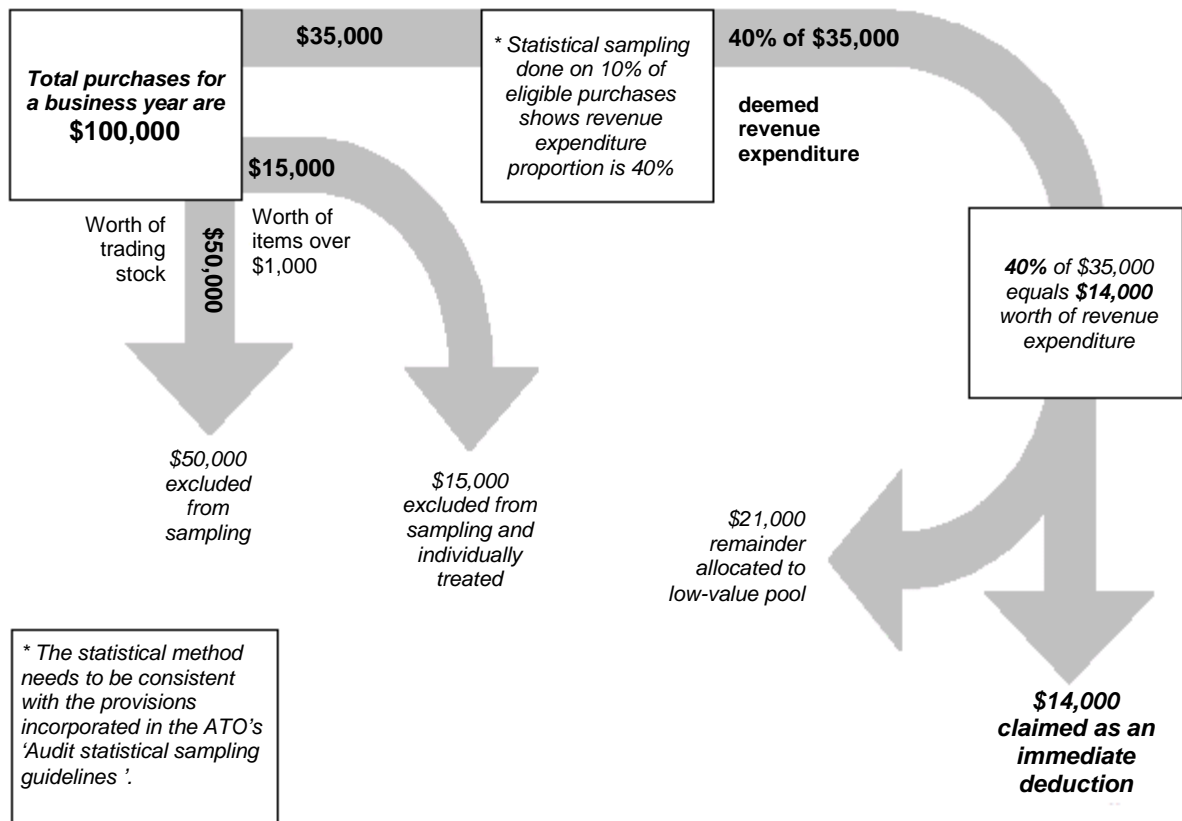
Total purchases for a business year are
$100,000

$35,000

* Statistical sampling done on 10% of eligible purchases shows revenue expenditure proportion is 40%

40% of $35,000

deemed revenue expenditure

$15,000

Worth of trading stock

$50,000

Worth of items over $1,000

40% of $35,000 equals $14,000 worth of revenue expenditure

$50,000 excluded from sampling

$15,000 excluded from sampling and individually treated

$21,000 remainder allocated to low-value pool

* The statistical method needs to be consistent with the provisions incorporated in the ATO's 'Audit statistical sampling guidelines '.

$14,000 claimed as an immediate deduction